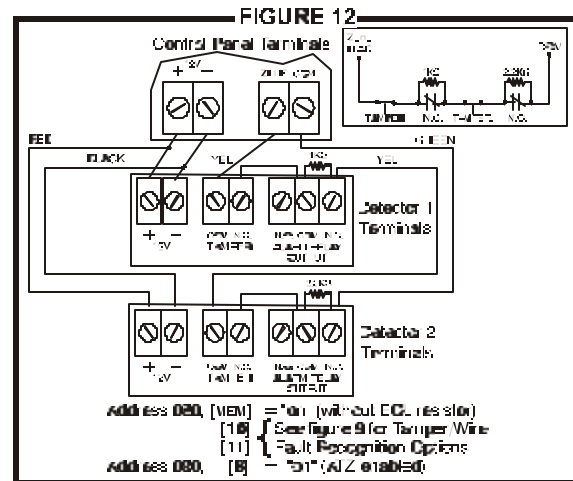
FIGURE 12

Control Panel Terminals

+ 12V −

ZONE COM

ZONE INPUT

TAMPER

1KΩ

N.C.

TAMPER

2.2KΩ

N.C.

COM

RED

BLACK

YEL

1KΩ

YEL

GREEN

+ 12V −

COM N.C. TAMPER

N.O. COM N.C. ALARM RELAY OUTPUT

Detector 1 Terminals

1KΩ

+ 12V −

COM N.C. TAMPER

N.O. COM N.C. ALARM RELAY OUTPUT

Detector 2 Terminals

Address 080, [MEM] = "on" (without EOL resistor)
[10] See figure 9 for Tamper Wire
[11] Fault Recognition Options
Address 080, [8] = "on" (ATZ enabled)